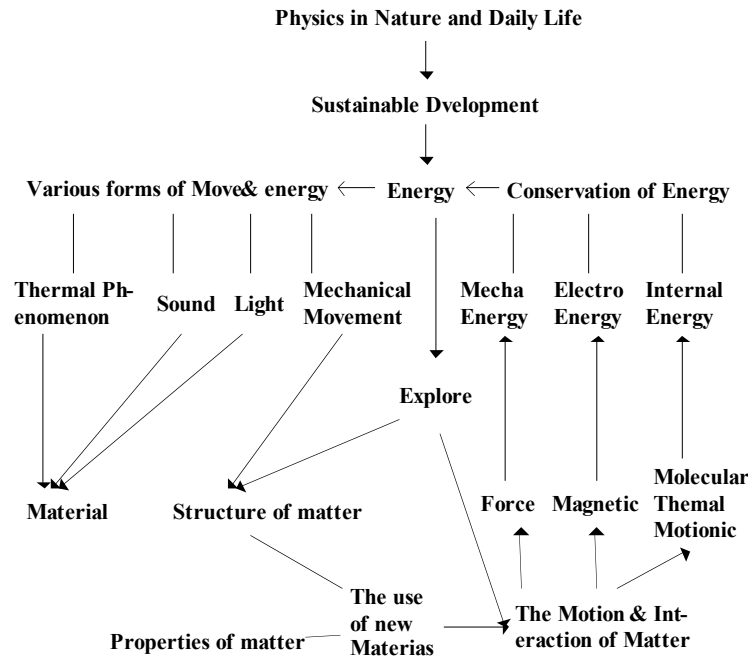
Physics in Nature and Daily Life

Sustainable Dvelopment

Various forms of Move& energy

Energy

Conservation of Energy

Thermal Phenomenon

Sound

Light

Mechanical Movement

Mecha Energy

Electro Energy

Internal Energy

Explore

Material

Structure of matter

Force

Magnetic

Molecular Themal Motionic

The use of new Materias

Properties of matter

The Motion & Interaction of Matter